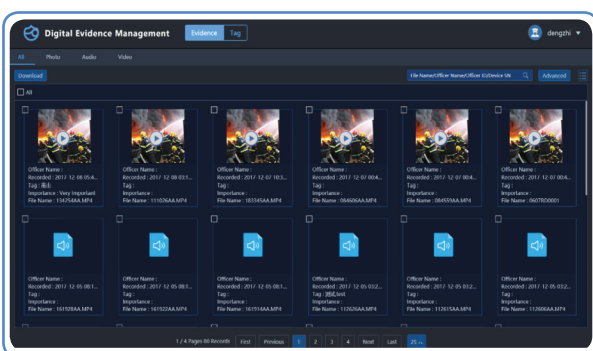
Digital Evidence Management
Evidence Tag
dengzhi

All Photo Audio Video

Download
File Name/Officer Name/Officer ID/Device SN
Advanced

All

Officer Name :
Recorded : 2017-12-08 05:4...
Tag : 最新
Importance : Very Important
File Name : 134754AA.MP4

Officer Name :
Recorded : 2017-12-08 03:1...
Tag :
Importance :
File Name : 111626AA.MP4

Officer Name :
Recorded : 2017-12-07 10:3...
Tag :
Importance :
File Name : 183345AA.MP4

Officer Name :
Recorded : 2017-12-07 00:4...
Tag :
Importance :
File Name : 084606AA.MP4

Officer Name :
Recorded : 2017-12-07 00:4...
Tag :
Importance :
File Name : 084559AA.MP4

Officer Name :
Recorded : 2017-12-07 00:4...
Tag :
Importance :
File Name : 0607BD0001

Officer Name :
Recorded : 2017-12-05 08:1...
Tag :
Importance :
File Name : 161928AA.MP4

Officer Name :
Recorded : 2017-12-05 08:1...
Tag :
Importance :
File Name : 161522AA.MP4

Officer Name :
Recorded : 2017-12-05 08:1...
Tag :
Importance :
File Name : 161914AA.MP4

Officer Name :
Recorded : 2017-12-05 03:2...
Tag : 测试,test
Importance :
File Name : 112626AA.MP4

Officer Name :
Recorded : 2017-12-05 03:2...
Tag :
Importance :
File Name : 112615AA.MP4

Officer Name :
Recorded : 2017-12-05 03:2...
Tag :
Importance :
File Name : 112606AA.MP4

1 / 4 Pages 80 Records First Previous 1 2 3 4 Next Last 25